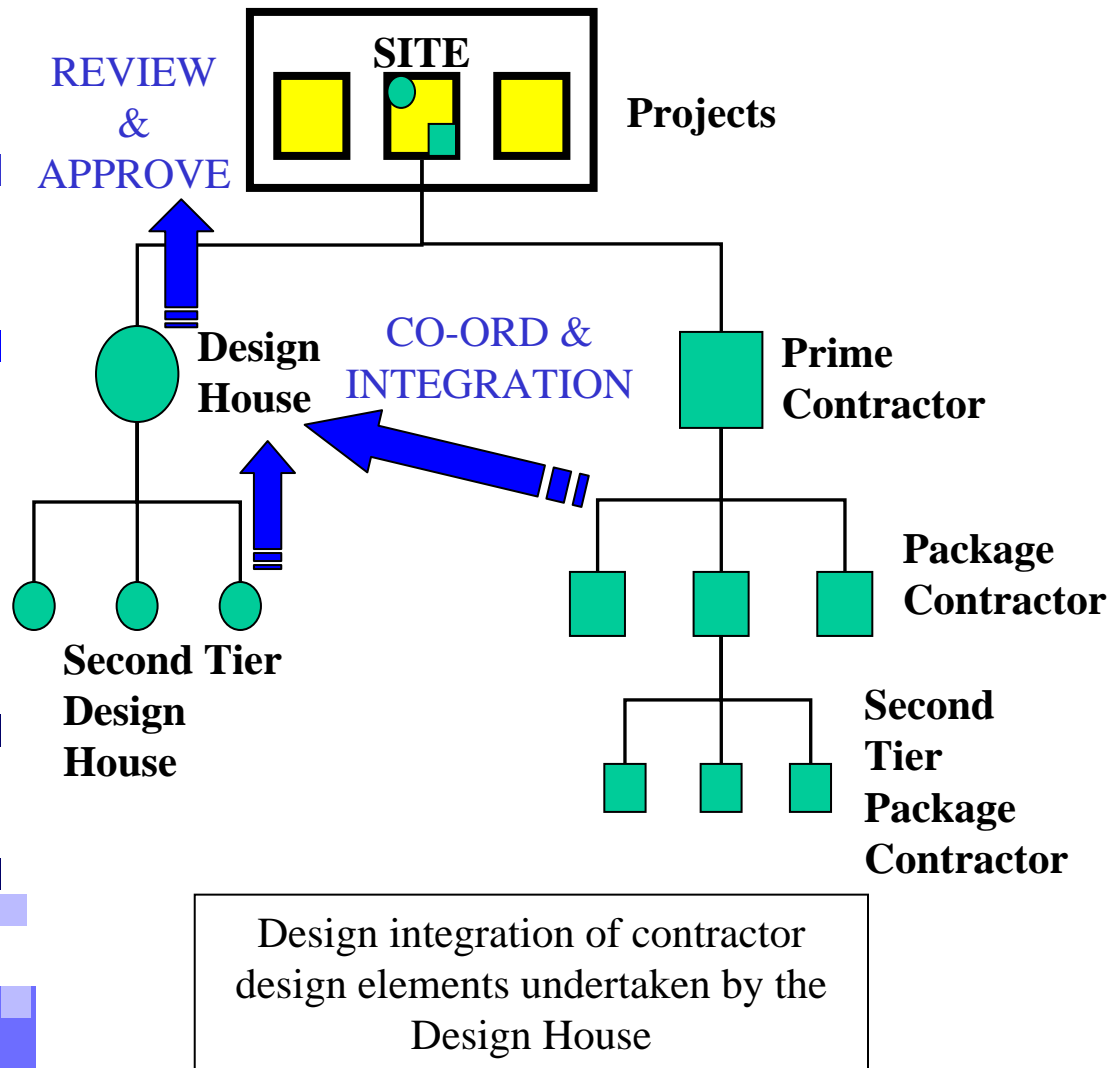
REVIEW & APPROVE

SITE

Projects

Design House

CO-ORD & INTEGRATION

Prime Contractor

Package Contractor

Second Tier Design House

Second Tier Package Contractor

Design integration of contractor design elements undertaken by the Design House